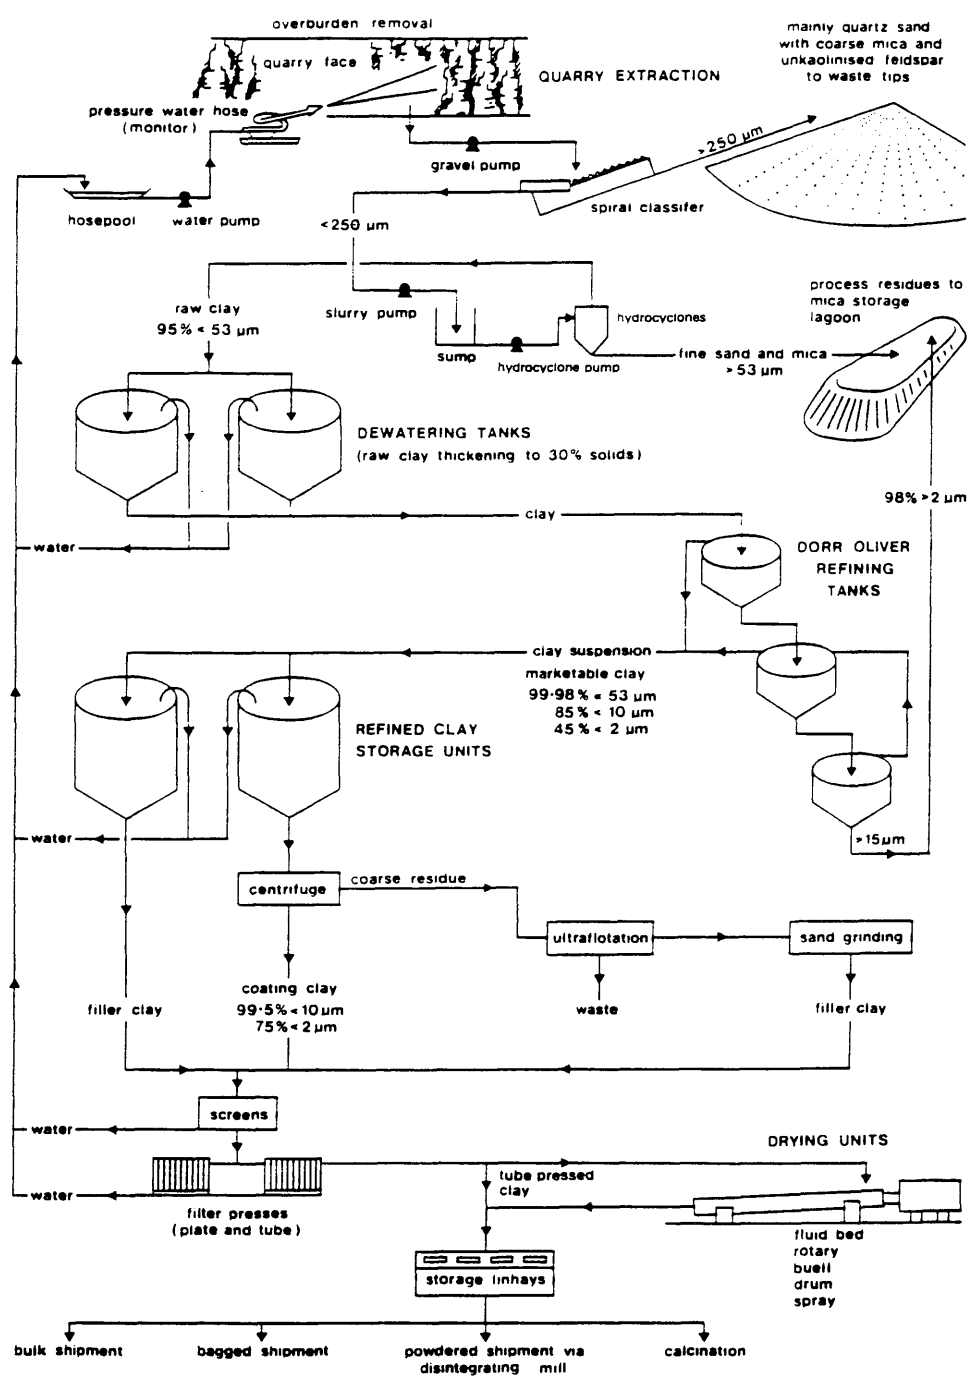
overburden removal

quarry face

QUARRY EXTRACTION

mainly quartz sand with coarse mica and unkaolinised feldspar to waste tips

pressure water hose (monitor)

>250 μm

gravel pump

hosepool

water pump

spiral classifer

<250 μm

raw clay
95% < 53 μm

slurry pump

hydrocyclones

sump

hydrocyclone pump

fine sand and mica
>53 μm

process residues to mica storage lagoon

DEWATERING TANKS
(raw clay thickening to 30% solids)

98% >2 μm

clay

water

DORR OLIVER
REFINING
TANKS

clay suspension

marketable clay
99·98% < 53 μm
85% < 10 μm
45% < 2 μm

REFINED CLAY
STORAGE UNITS

water

>15μm

centrifuge

coarse residue

ultraflotation

sand grinding

filler clay

coating clay
99·5% < 10 μm
75% < 2 μm

waste

filler clay

water

screens

DRYING UNITS

water

tube pressed clay

filter presses
(plate and tube)

storage linhays

fluid bed
rotary
buell
drum
spray

bulk shipment

bagged shipment

powdered shipment via disintegrating mill

calcination